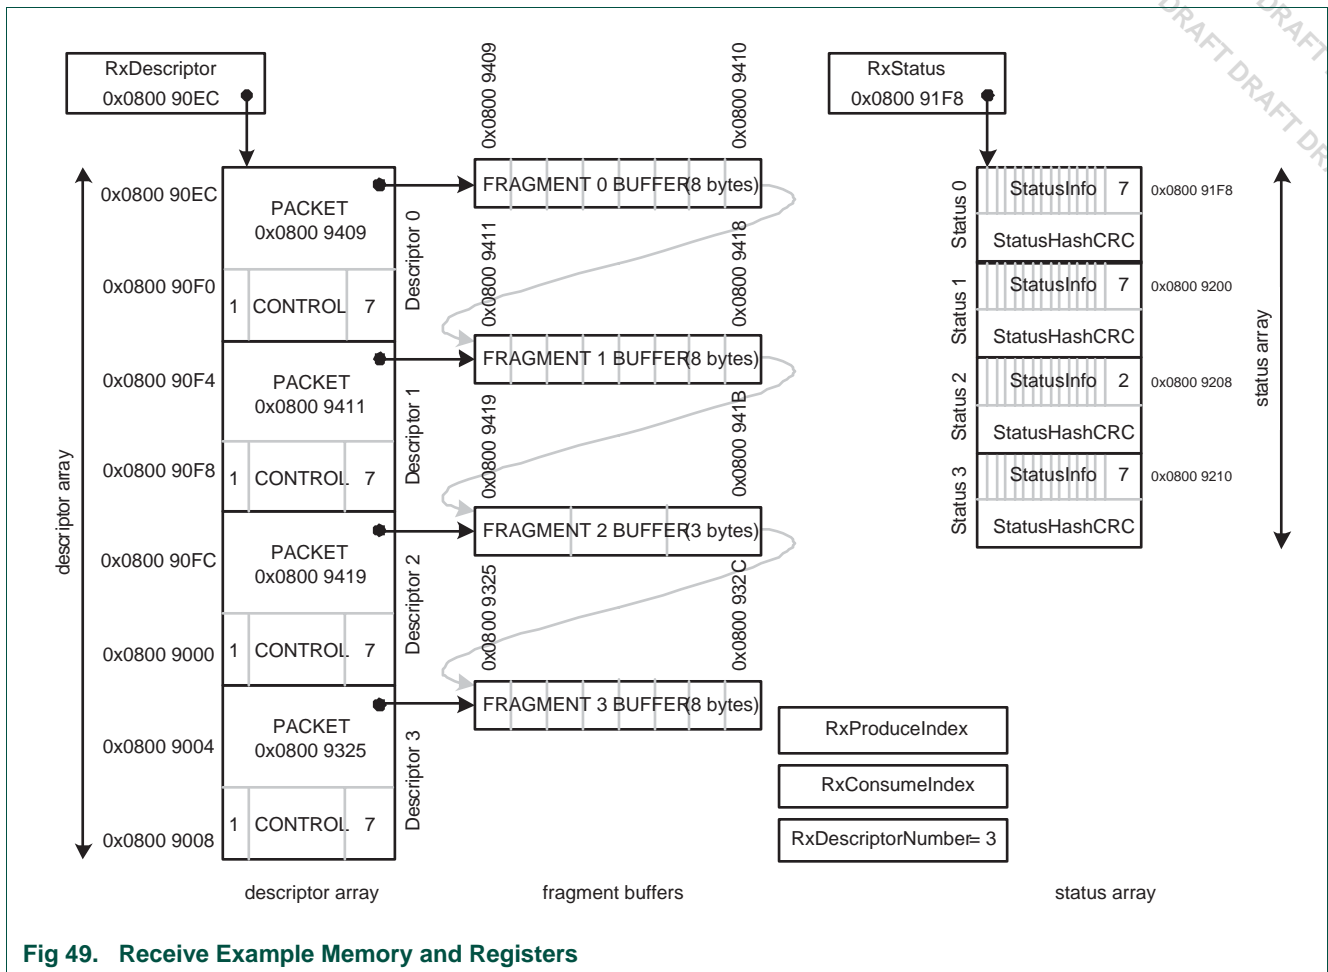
DRAFT DRAFT DRAFT DRAFT DR

RxDescriptor
0x0800 90EC

0x0800 9409

0x0800 9410

RxStatus
0x0800 91F8

0x0800 90EC
PACKET
0x0800 9409
Descriptor 0
FRAGMENT 0 BUFFER(8 bytes)
Status 0
StatusInfo 7
0x0800 91F8
StatusHashCRC

0x0800 90F0
1 CONTROL 7
0x0800 9411
0x0800 9418

Status 1
StatusInfo 7
0x0800 9200
StatusHashCRC

0x0800 90F4
PACKET
0x0800 9411
Descriptor 1
FRAGMENT 1 BUFFER(8 bytes)
Status 2
StatusInfo 2
0x0800 9208
StatusHashCRC

0x0800 90F8
1 CONTROL 7
0x0800 9419
0x0800 941B

Status 3
StatusInfo 7
0x0800 9210
StatusHashCRC

0x0800 90FC
PACKET
0x0800 9419
Descriptor 2
FRAGMENT 2 BUFFER(3 bytes)

0x0800 9000
1 CONTROL 7
0x0800 9325
0x0800 932C

0x0800 9004
PACKET
0x0800 9325
Descriptor 3
FRAGMENT 3 BUFFER(8 bytes)

0x0800 9008
1 CONTROL 7

descriptor array

status array

RxProduceIndex
RxConsumeIndex
RxDescriptorNumber= 3

descriptor array
fragment buffers
status array

Fig 49. Receive Example Memory and Registers